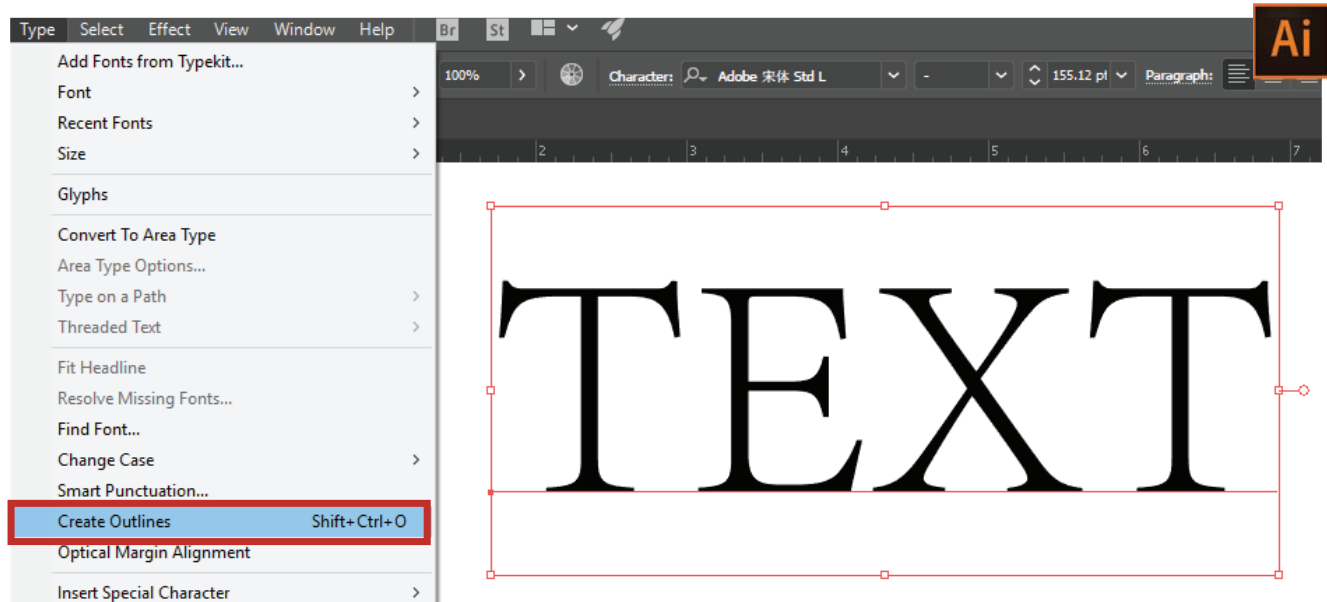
Type Select Effect View Window Help Br St

Ai

100% Character: Adobe 宋体 Std L - 155.12 pt Paragraph:

2 3 4 5 6 7

Add Fonts from Typekit...
Font
Recent Fonts
Size
Glyphs
Convert To Area Type
Area Type Options...
Type on a Path
Threaded Text
Fit Headline
Resolve Missing Fonts...
Find Font...
Change Case
Smart Punctuation...
Create Outlines Shift+Ctrl+O
Optical Margin Alignment
Insert Special Character

TEXT